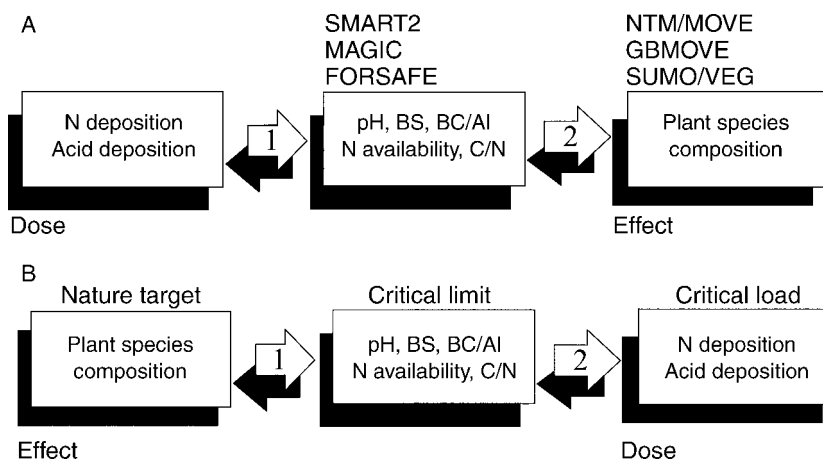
A

SMART2
MAGIC
FORSAFE

NTM/MOVE
GBMOVE
SUMO/VEG

N deposition
Acid deposition

1

pH, BS, BC/Al
N availability, C/N

2

Plant species composition

Dose

Effect

B

Nature target

Critical limit

Critical load

Plant species composition

1

pH, BS, BC/Al
N availability, C/N

2

N deposition
Acid deposition

Effect

Dose